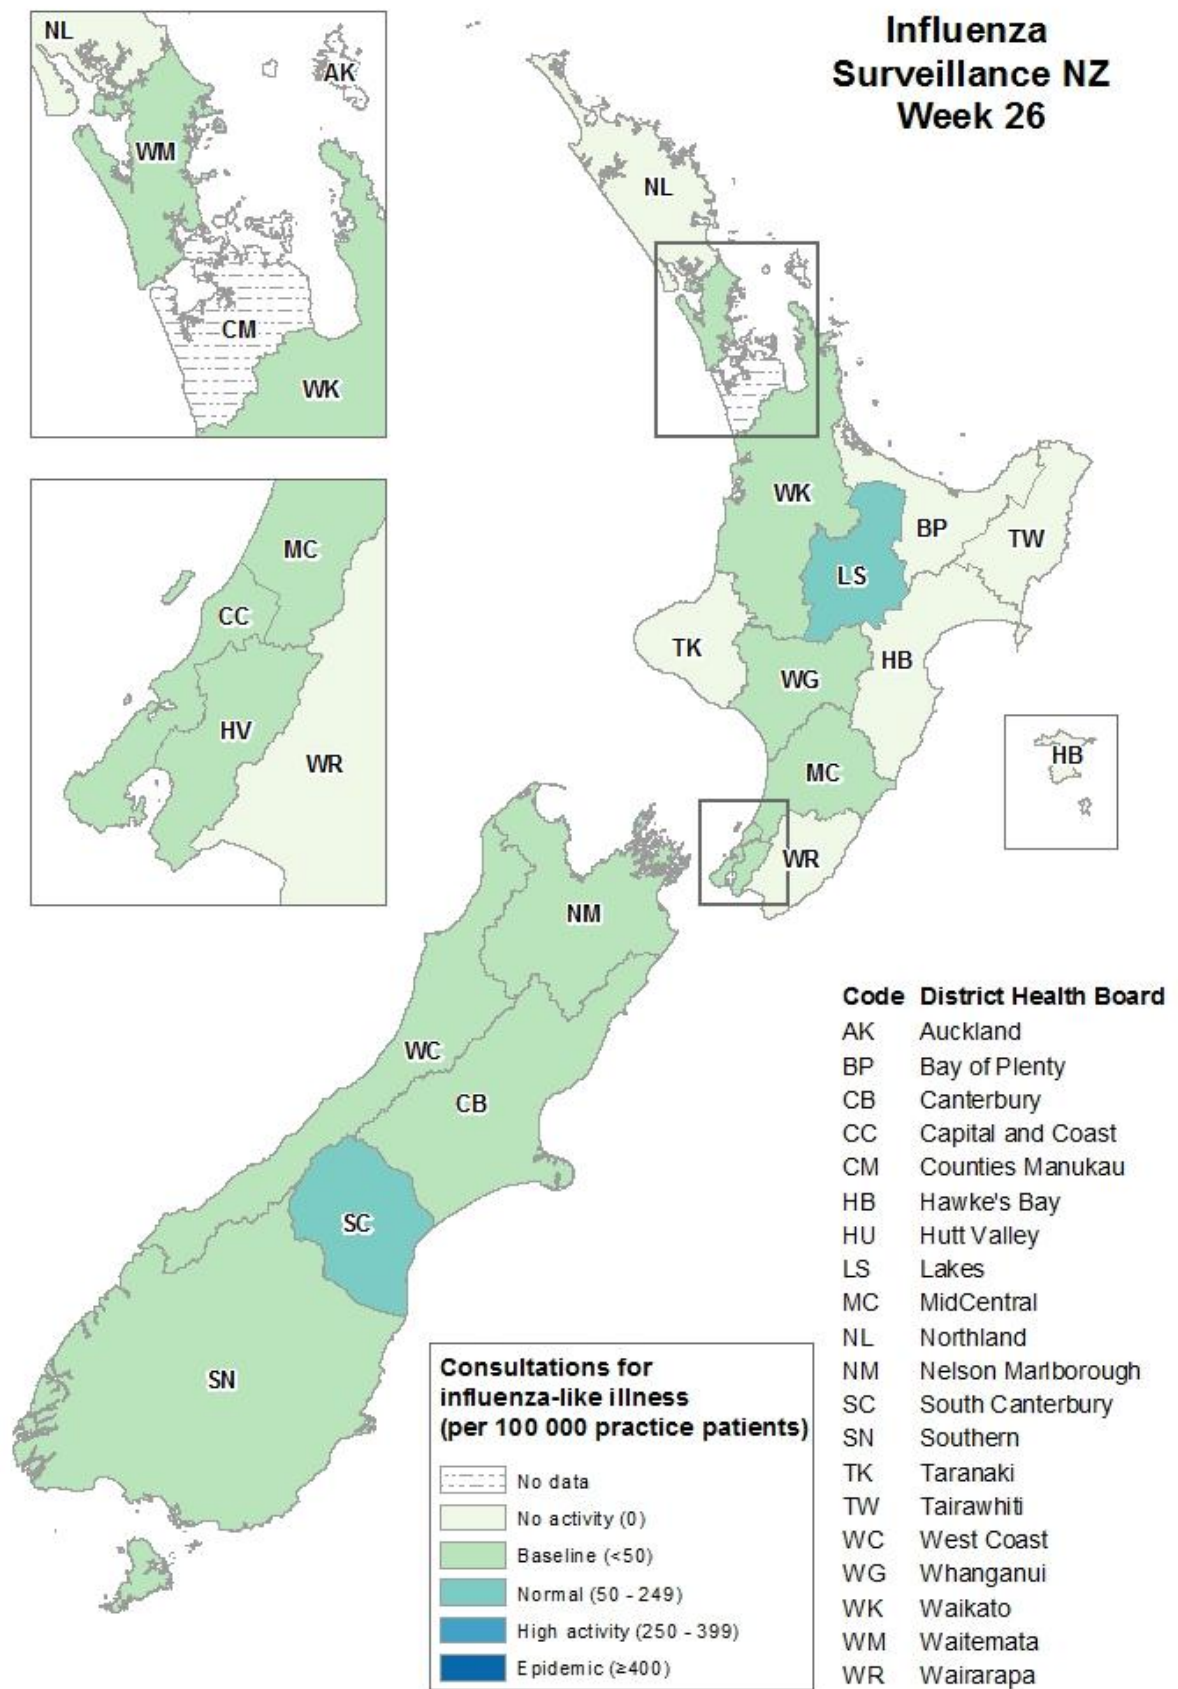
Influenza Surveillance NZ Week 26

NL
AK
WM
CM
WK

MC
CC
HV
WR

NL
WK
BP
TW
LS
TK
HB
WG
MC
HB
WR
NM
WC
CB
SC
SN

Code | District Health Board
AK Auckland
BP Bay of Plenty
CB Canterbury
CC Capital and Coast
CM Counties Manukau
HB Hawke's Bay
HU Hutt Valley
LS Lakes
MC MidCentral
NL Northland
NM Nelson Marlborough
SC South Canterbury
SN Southern
TK Taranaki
TW Tairawhiti
WC West Coast
WG Whanganui
WK Waikato
WM Waitemata
WR Wairarapa

Consultations for influenza-like illness (per 100 000 practice patients)
No data
No activity (0)
Baseline (<50)
Normal (50 - 249)
High activity (250 - 399)
Epidemic (≥400)